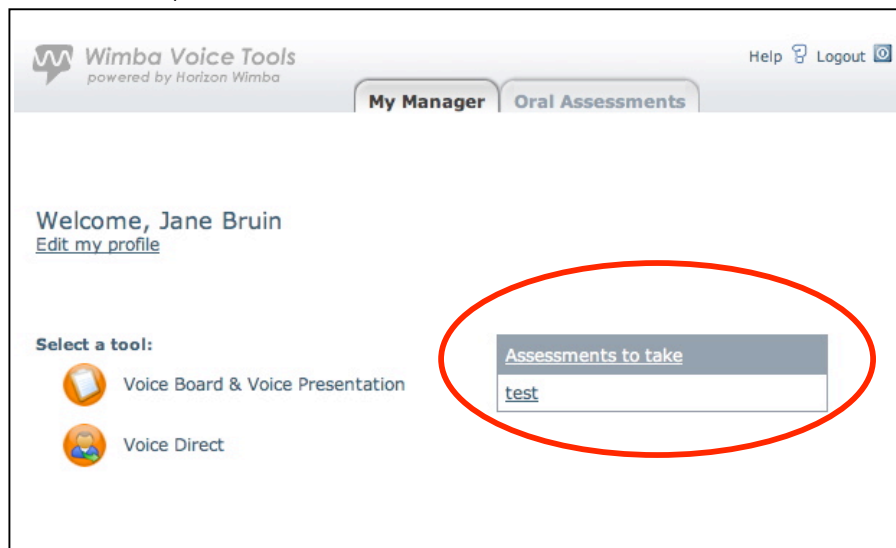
Wimba Voice Tools
powered by Horizon Wimba

Help Logout

My Manager
Oral Assessments

Welcome, Jane Bruin
Edit my profile

Select a tool:
Voice Board & Voice Presentation
Voice Direct

Assessments to take
test